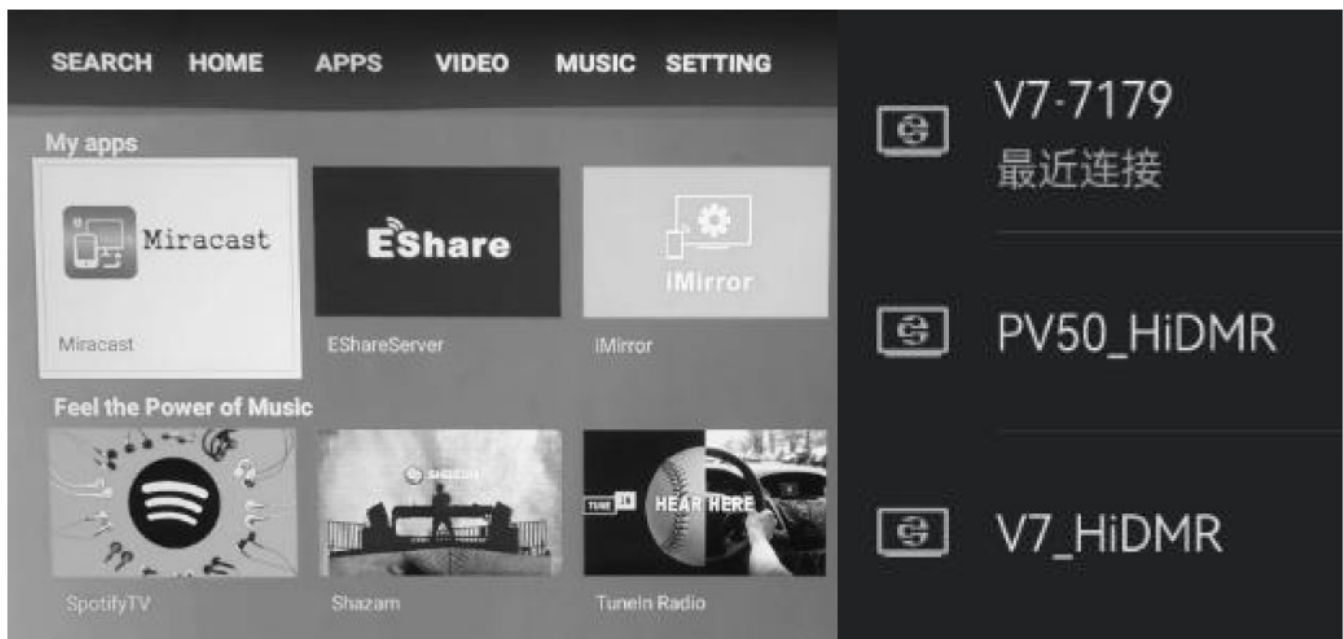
SEARCH HOME APPS VIDEO MUSIC SETTING

My apps

Miracast

Miracast

EShare

EShareServer

iMirror

iMirror

Feel the Power of Music

SpotifyTV

Shazam

Shazam

TUNE IN HEAR HERE

TuneIn Radio

V7-7179
最近连接

PV50_HiDMR

V7_HiDMR